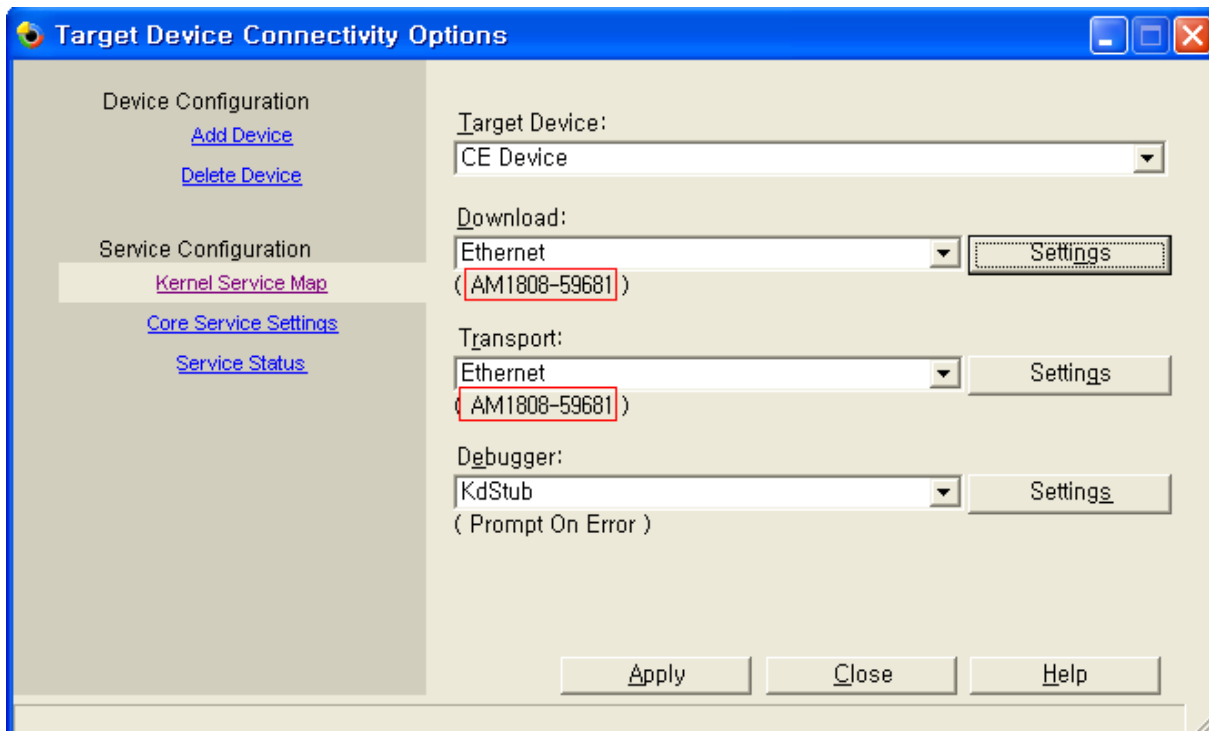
Target Device Connectivity Options

Device Configuration
Add Device
Delete Device

Service Configuration
Kernel Service Map
Core Service Settings
Service Status

Target Device:
CE Device

Download:
Ethernet
Settings
( AM1808-59681 )

Transport:
Ethernet
Settings
( AM1808-59681 )

Debugger:
KdStub
Settings
( Prompt On Error )

Apply
Close
Help